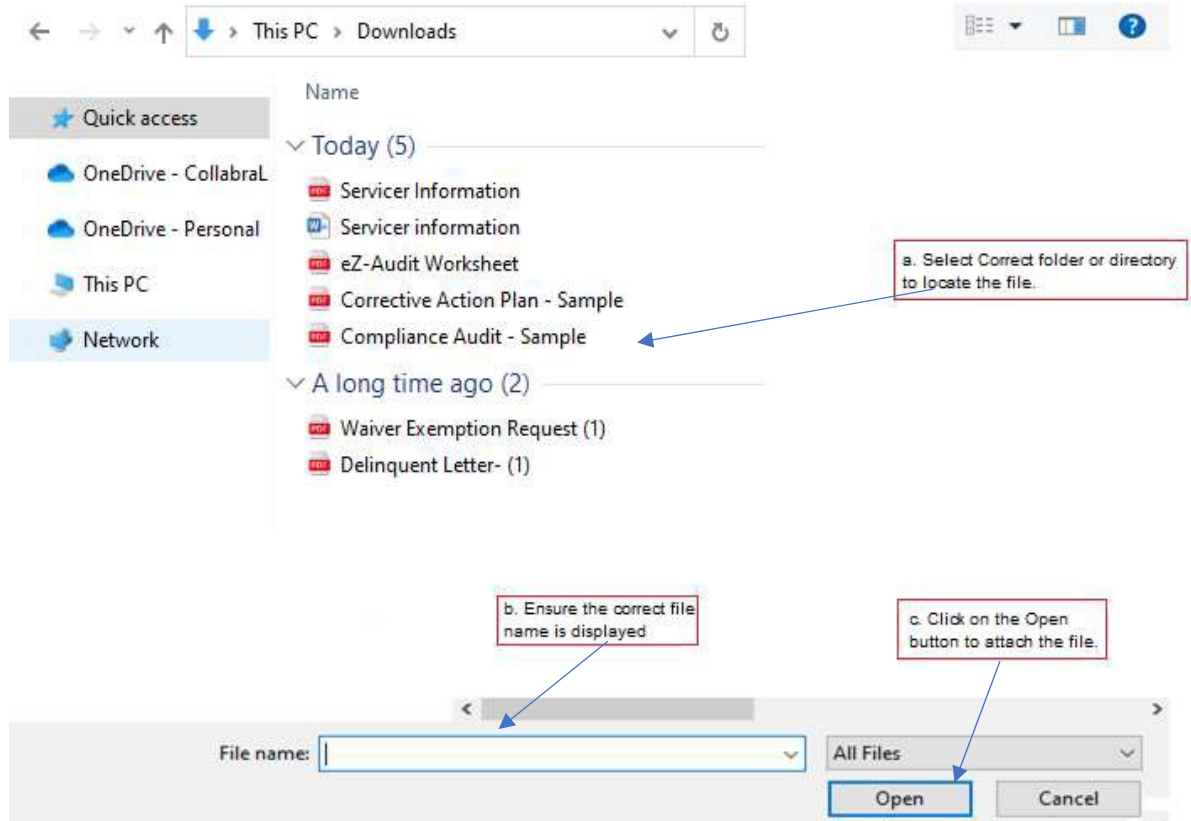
This PC > Downloads

Name

Quick access

OneDrive - CollabraL

OneDrive - Personal

This PC

Network

Today (5)

Servicer Information

Servicer information

eZ-Audit Worksheet

Corrective Action Plan - Sample

Compliance Audit - Sample

A long time ago (2)

Waiver Exemption Request (1)

Delinquent Letter- (1)

a. Select Correct folder or directory to locate the file.

b. Ensure the correct file name is displayed

c. Click on the Open button to attach the file.

File name:

All Files

Open

Cancel